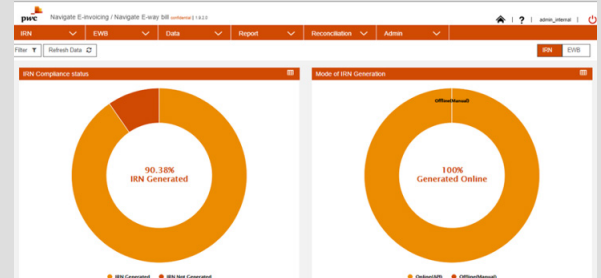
pwc Navigate E-invoicing / Navigate E-way bill confidential | 1.8.2.3

admin_internal

IRN EWB Data Report Reconciliation Admin

Filter Refresh Data

IRN EWB

IRN Compliance status

90.38%
IRN Generated

IRN Generated IRN Not Generated

Mode of IRN Generation

Offline(Manual)

100%
Generated Online

Online(API) Offline(Manual)